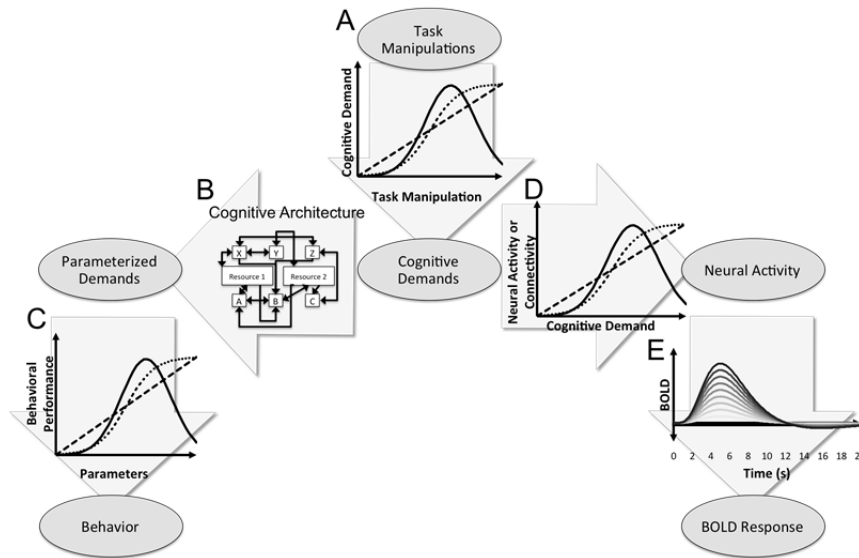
A

Task Manipulations

Cognitive Demand

Task Manipulation

B

Cognitive Architecture

X

Y

Z

Resource 1

Resource 2

A

B

C

Parameterized Demands

Cognitive Demands

D

Neural Activity or Connectivity

Cognitive Demand

Neural Activity

C

Behavioral Performance

Parameters

Behavior

E

BOLD

0 2 4 6 8 10 12 14 16 18 2

Time (s)

BOLD Response